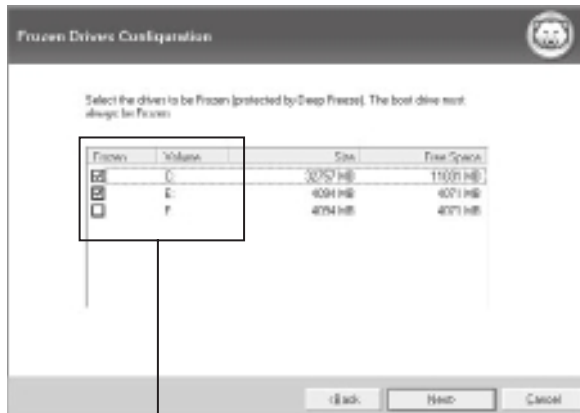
Frozen Drives Configuration

Select the drives to be Frozen (protected by Deep Freeze). The boot drive must always be Frozen.

| Frozen | Volume | Size | Free Space |
|---|---|---|---|
| ☑ | C: | 32757 MB | 11031 MB |
| ☑ | E: | 4094 MB | 4071 MB |
| ☐ | F: | 4094 MB | 4071 MB |

< Back
Next
Cancel